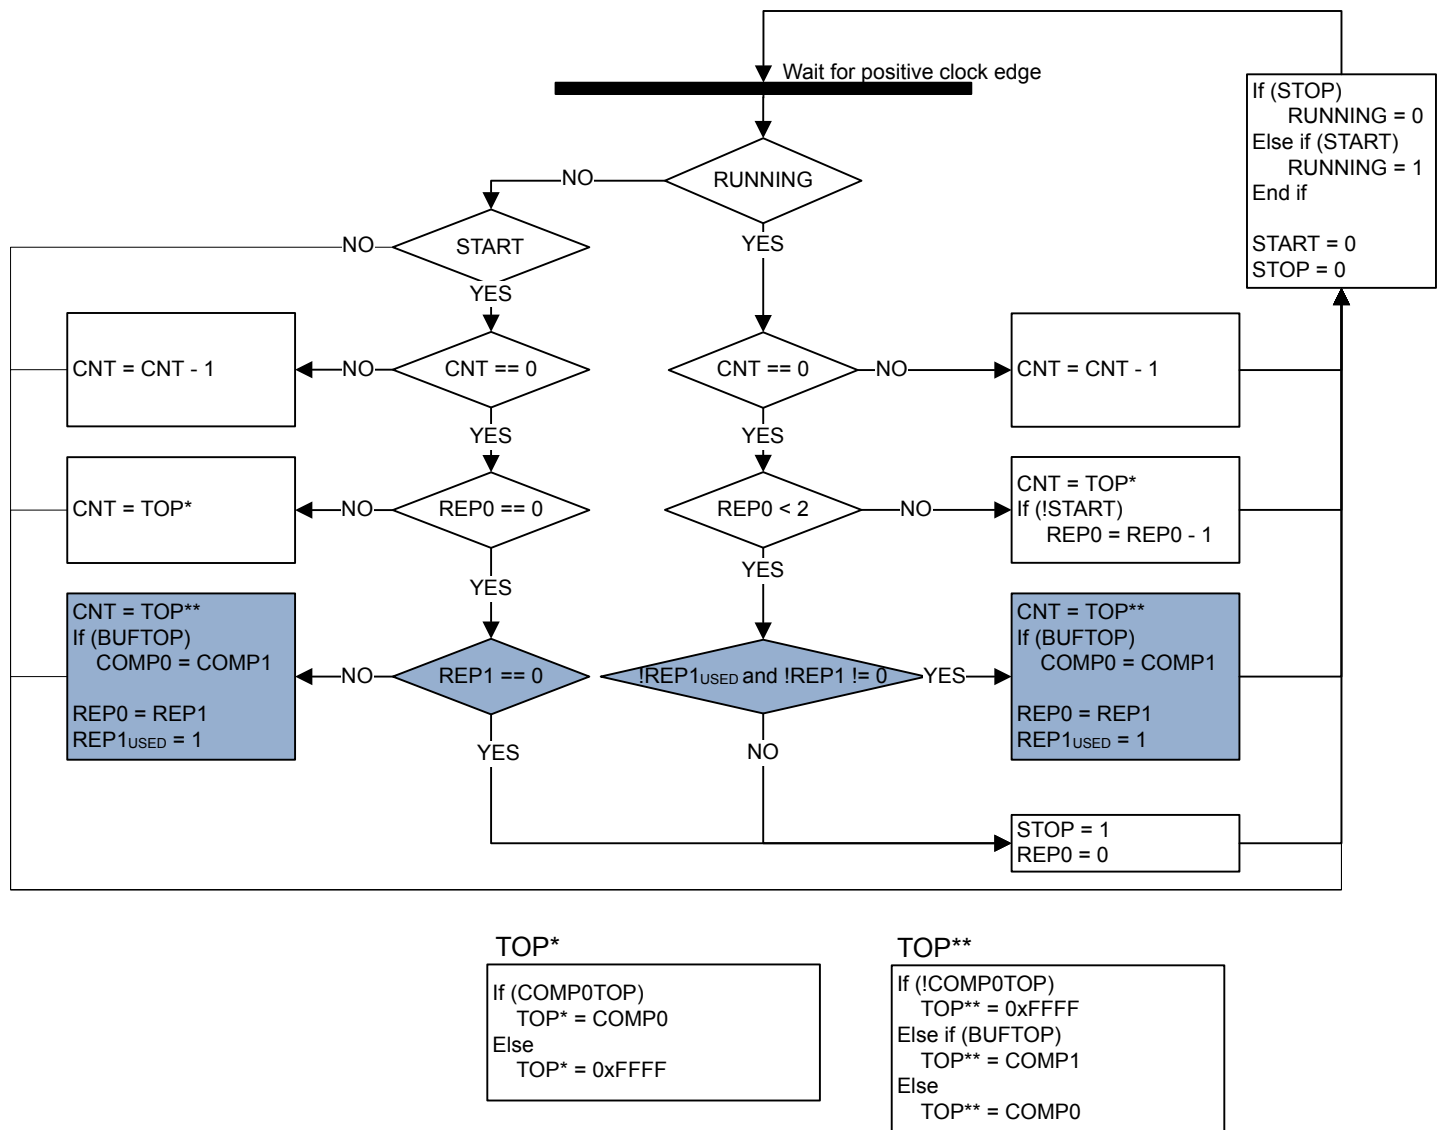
Wait for positive clock edge

If (STOP)
RUNNING = 0
Else if (START)
RUNNING = 1
End if

START = 0
STOP = 0

RUNNING

NO

YES

START

NO

YES

CNT = CNT - 1

NO

CNT == 0

CNT == 0

NO

CNT = CNT - 1

YES

YES

CNT = TOP*

NO

REP0 == 0

REP0 < 2

NO

CNT = TOP*
If (!START)
REP0 = REP0 - 1

YES

YES

CNT = TOP**
If (BUFTOP)
COMP0 = COMP1

REP0 = REP1
REP1$_{USED}$ = 1

NO

REP1 == 0

!REP1$_{USED}$ and !REP1 != 0

YES

CNT = TOP**
If (BUFTOP)
COMP0 = COMP1

REP0 = REP1
REP1$_{USED}$ = 1

YES

NO

STOP = 1
REP0 = 0

TOP*

If (COMP0TOP)
TOP* = COMP0
Else
TOP* = 0xFFFF

TOP**

If (!COMP0TOP)
TOP** = 0xFFFF
Else if (BUFTOP)
TOP** = COMP1
Else
TOP** = COMP0